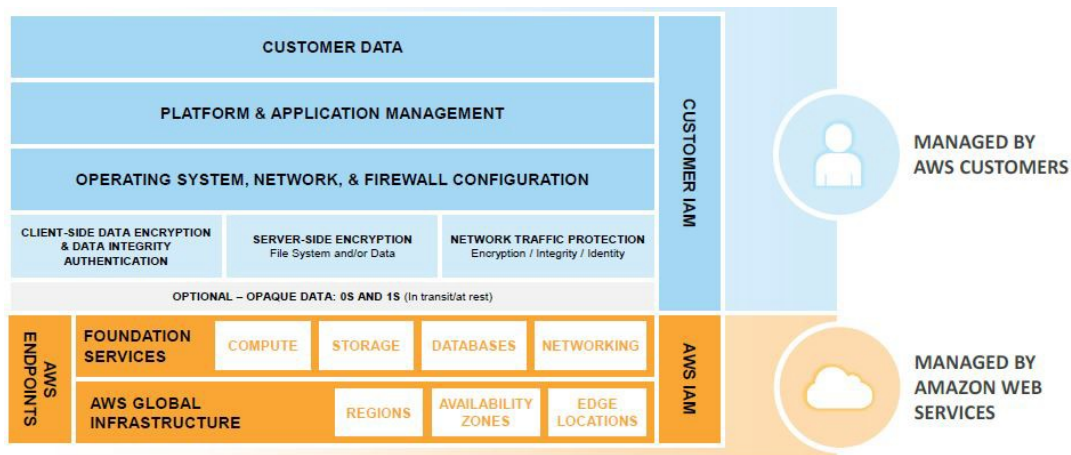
CUSTOMER DATA

PLATFORM & APPLICATION MANAGEMENT

OPERATING SYSTEM, NETWORK, & FIREWALL CONFIGURATION

CLIENT-SIDE DATA ENCRYPTION & DATA INTEGRITY AUTHENTICATION

SERVER-SIDE ENCRYPTION
File System and/or Data

NETWORK TRAFFIC PROTECTION
Encryption / Integrity / Identity

OPTIONAL – OPAQUE DATA: 0S AND 1S (In transit/at rest)

CUSTOMER IAM

MANAGED BY AWS CUSTOMERS

AWS ENDPOINTS

FOUNDATION SERVICES

COMPUTE

STORAGE

DATABASES

NETWORKING

AWS GLOBAL INFRASTRUCTURE

REGIONS

AVAILABILITY ZONES

EDGE LOCATIONS

AWS IAM

MANAGED BY AMAZON WEB SERVICES